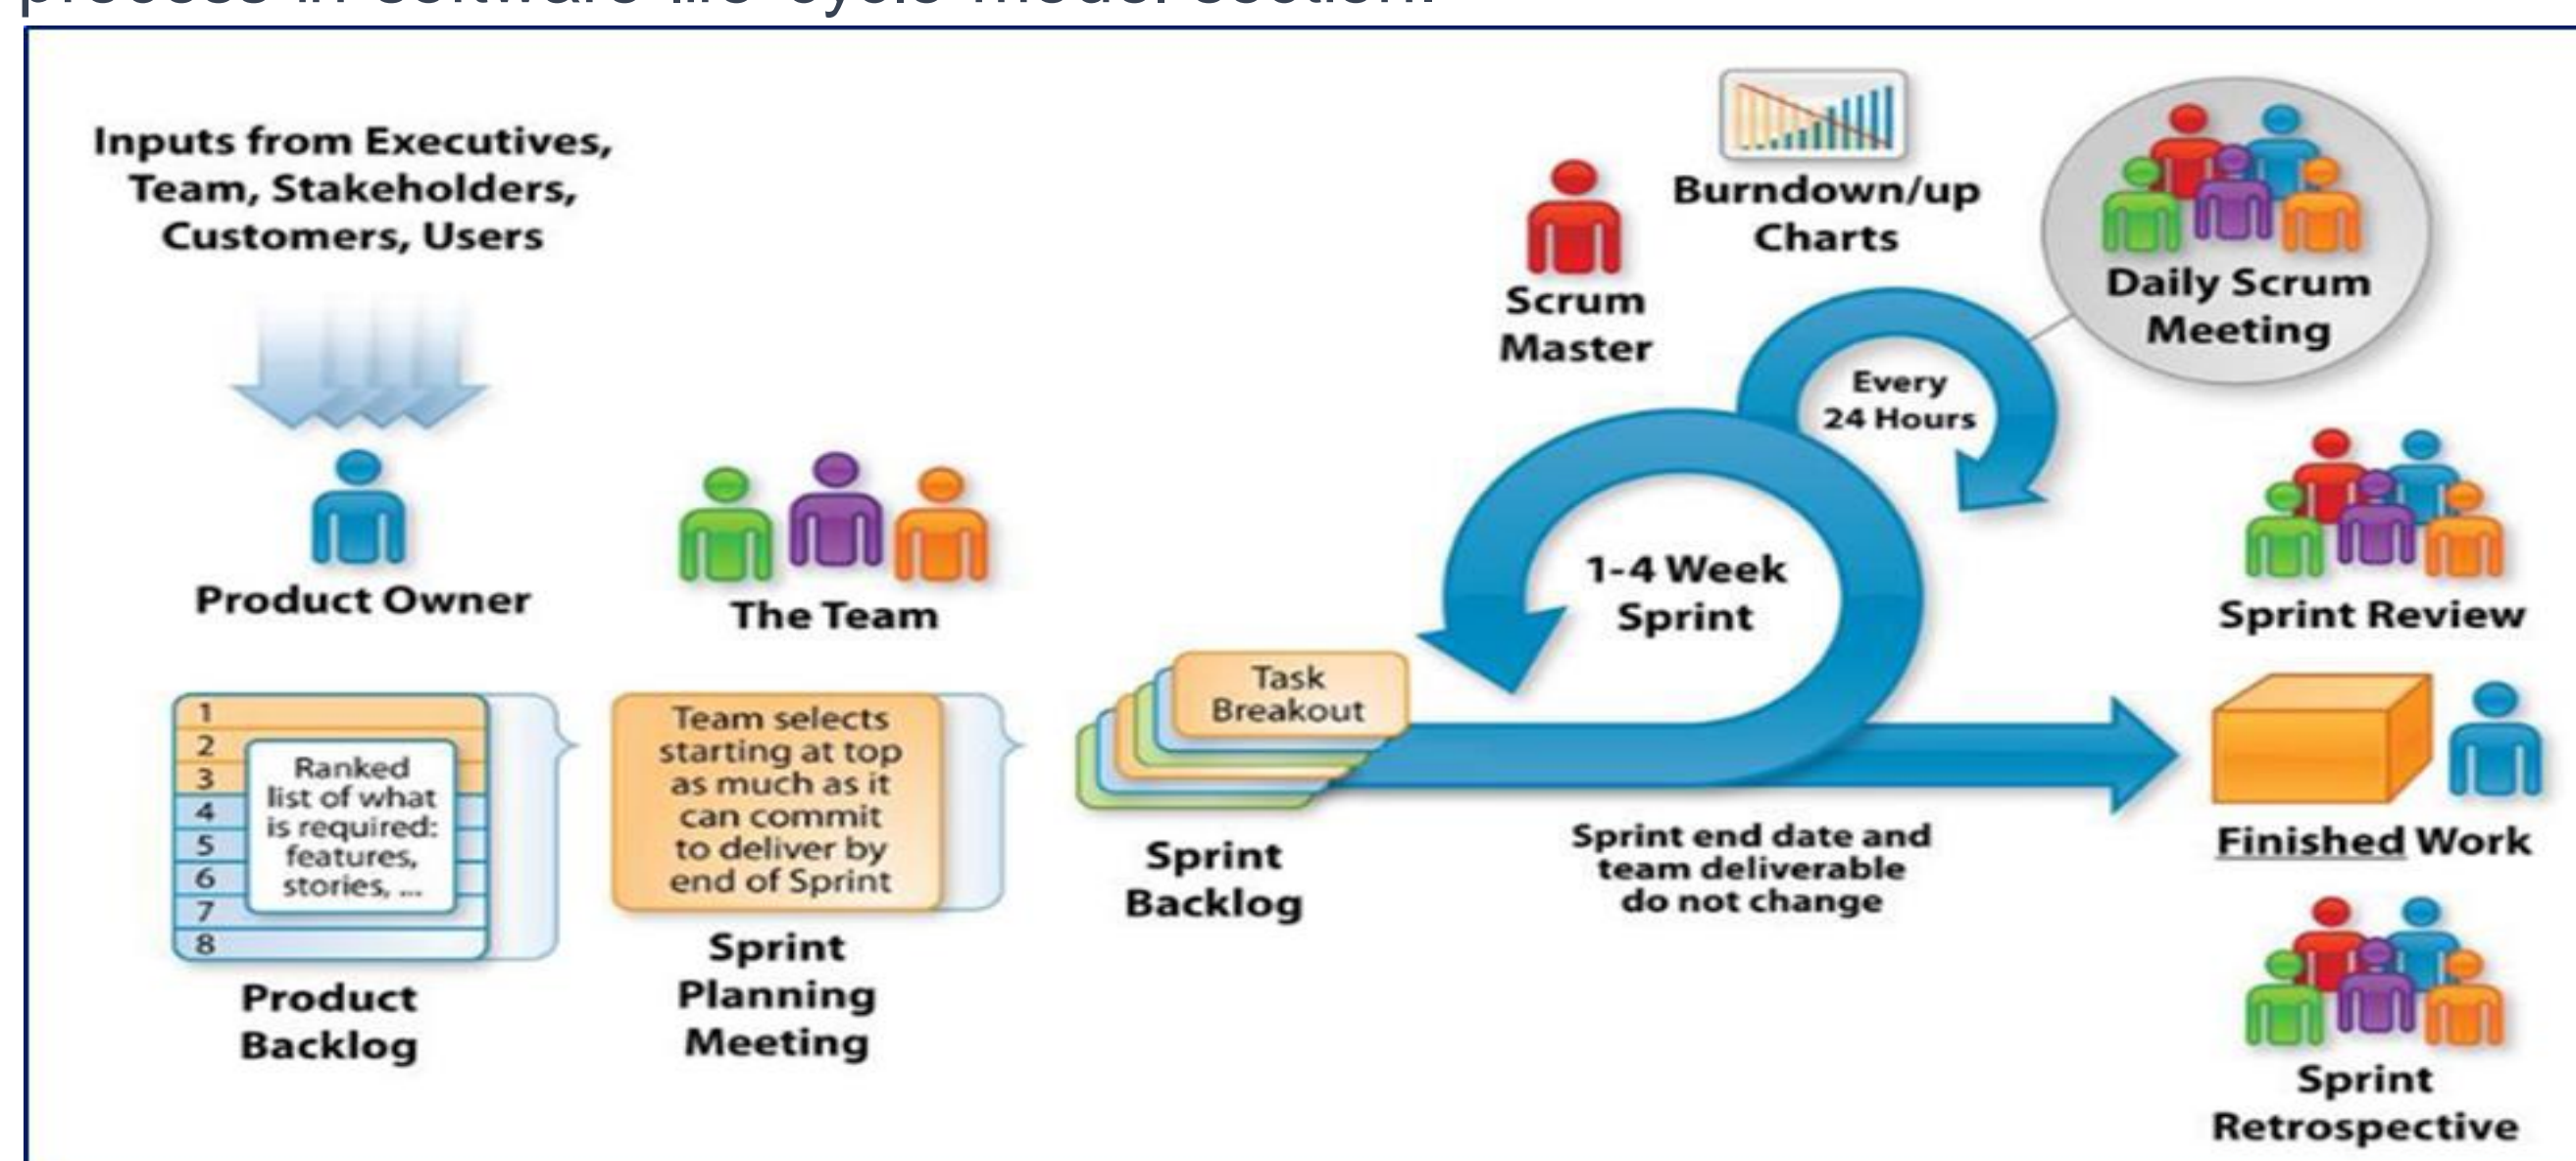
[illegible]

Inputs from Executives, Team, Stakeholders, Customers, Users

Product Owner

The Team

Scrum Master

Burndown/up Charts

Daily Scrum Meeting

Every 24 Hours

1-4 Week Sprint

Sprint Review

1
2
3
4
5
6
7
8

Ranked list of what is required: features, stories, ...

Product Backlog

Team selects starting at top as much as it can commit to deliver by end of Sprint

Sprint Planning Meeting

Task Breakout

Sprint Backlog

Sprint end date and team deliverable do not change

Finished Work

Sprint Retrospective